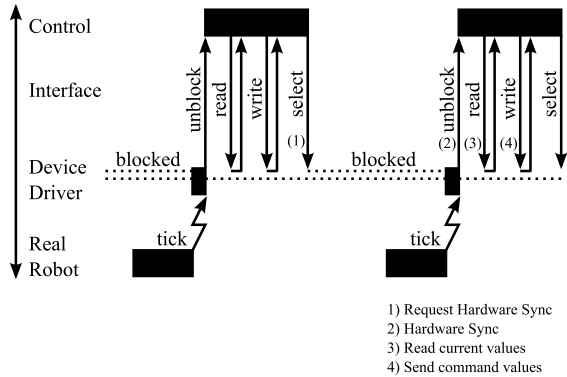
Control

Interface

Device Driver

Real Robot

unblock
read
write
select
(1)
blocked

blocked
(2)
unblock
(3)
read
(4)
write
select

tick

tick

1) Request Hardware Sync
2) Hardware Sync
3) Read current values
4) Send command values